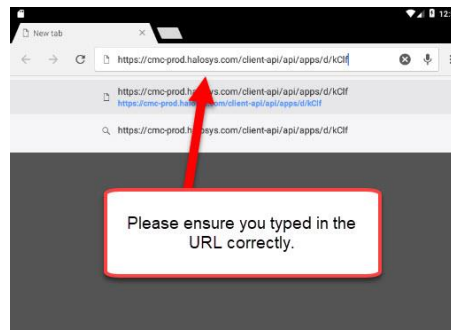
12:

New tab

https://cmc-prod.halosys.com/client-api/api/apps/d/kClf

https://cmc-prod.halosys.com/client-api/api/apps/d/kClf
https://cmc-prod.halosys.com/client-api/api/apps/d/kClf

https://cmc-prod.halosys.com/client-api/api/apps/d/kClf

Please ensure you typed in the URL correctly.